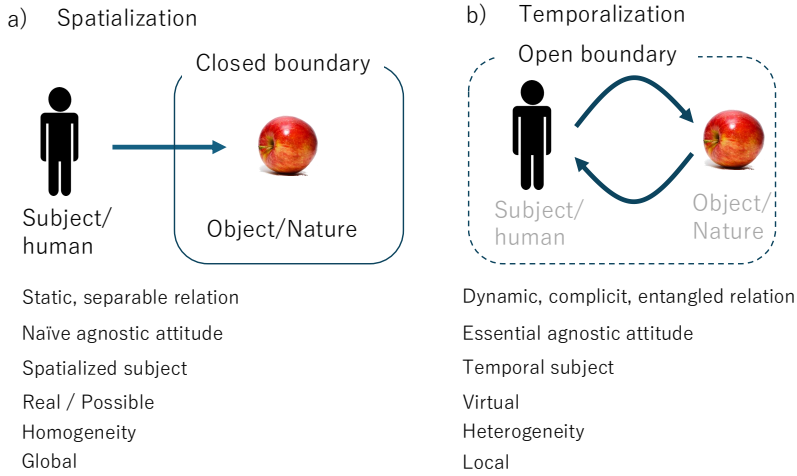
a) Spatialization

Closed boundary

Subject/ human

Object/Nature

Static, separable relation

Naïve agnostic attitude

Spatialized subject

Real / Possible

Homogeneity

Global

b) Temporalization

Open boundary

Subject/ human

Object/ Nature

Dynamic, complicit, entangled relation

Essential agnostic attitude

Temporal subject

Virtual

Heterogeneity

Local